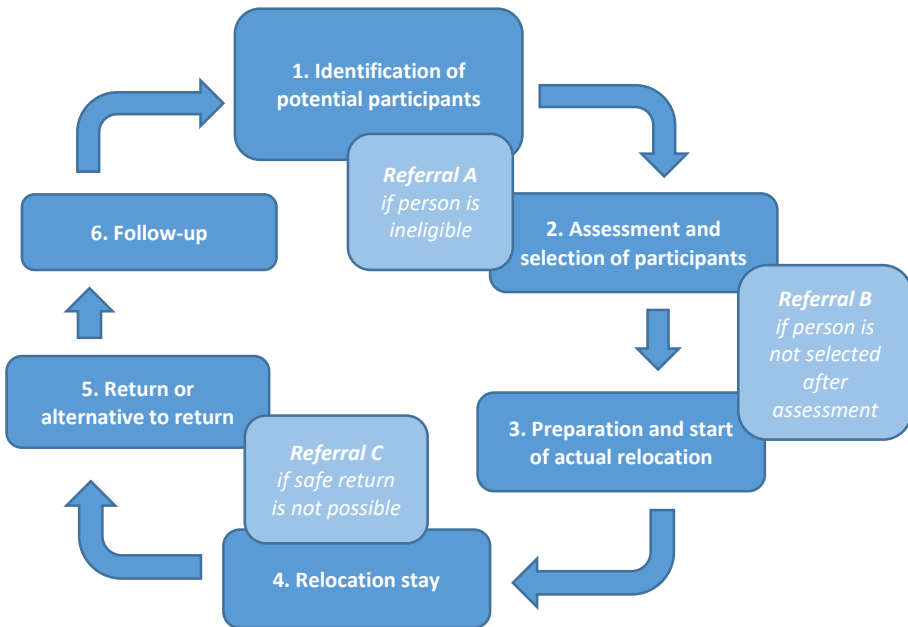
1. Identification of potential participants

Referral A
if person is ineligible

2. Assessment and selection of participants

Referral B
if person is not selected after assessment

3. Preparation and start of actual relocation

4. Relocation stay

Referral C
if safe return is not possible

5. Return or alternative to return

6. Follow-up